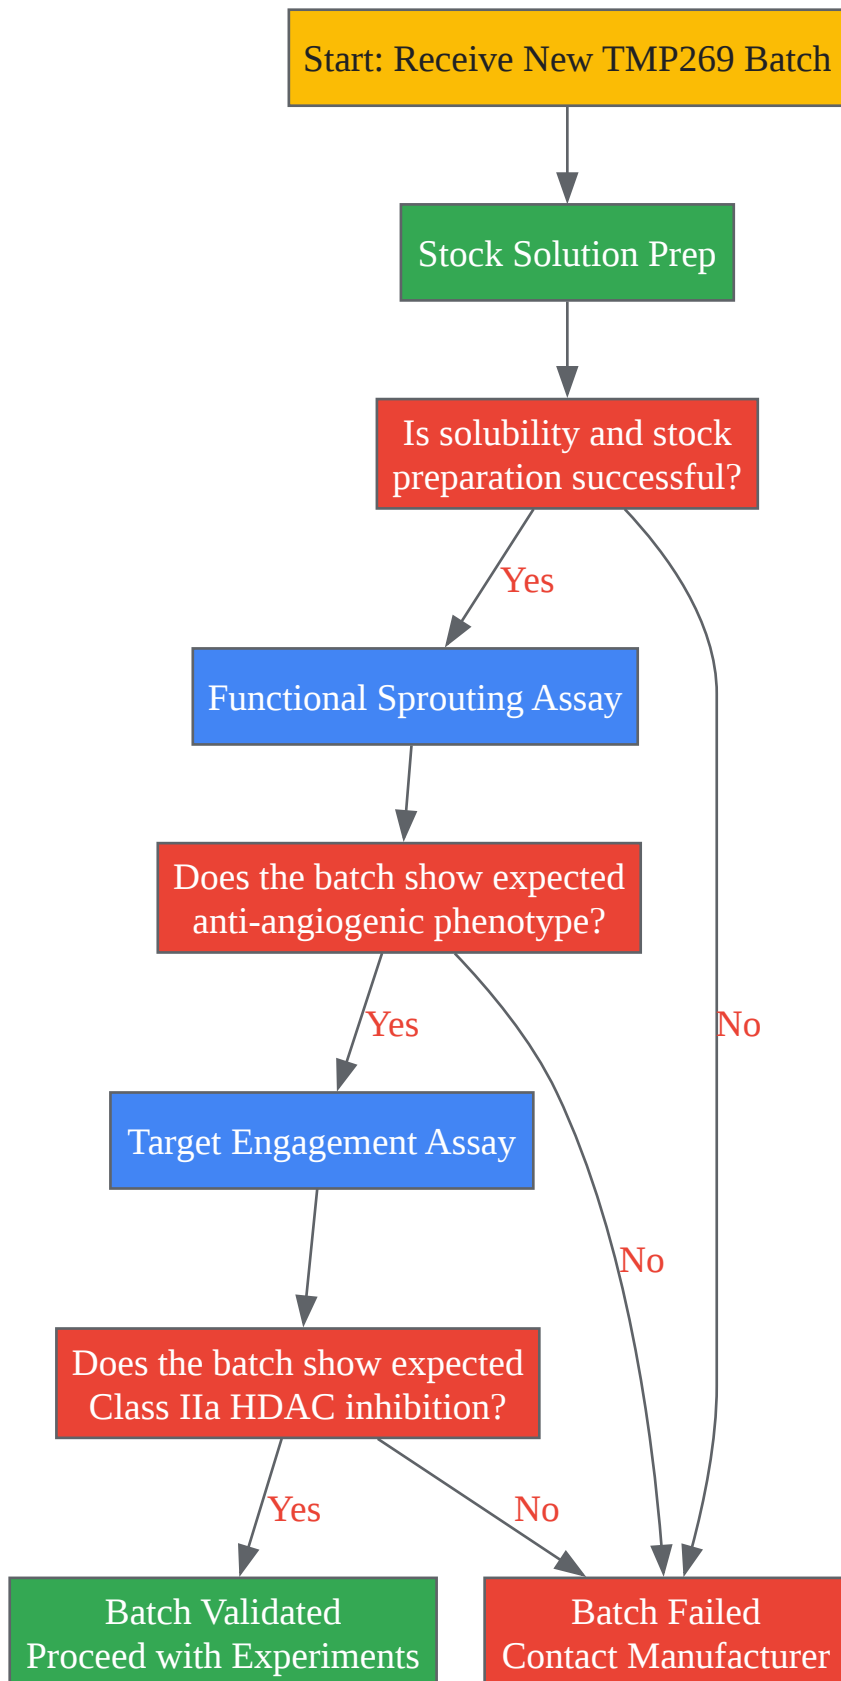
Start: Receive New TMP269 Batch

Stock Solution Prep

Is solubility and stock preparation successful?

Yes

Functional Sprouting Assay

Does the batch show expected anti-angiogenic phenotype?

Yes

Target Engagement Assay

Does the batch show expected Class IIa HDAC inhibition?

Yes

Batch Validated
Proceed with Experiments

No

No

No

Batch Failed
Contact Manufacturer